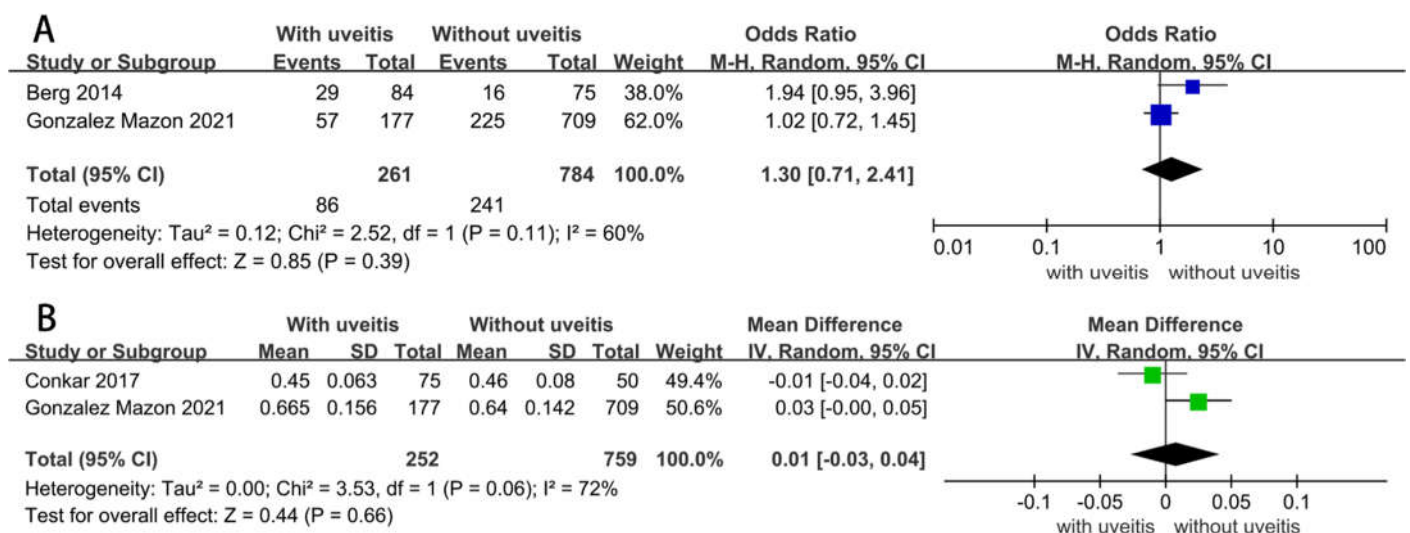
A

| Study or Subgroup | With uveitis Events | With uveitis Total | Without uveitis Events | Without uveitis Total | Weight | Odds Ratio M-H, Random, 95% CI |
|---|---|---|---|---|---|---|
| Berg 2014 | 29 | 84 | 16 | 75 | 38.0% | 1.94 [0.95, 3.96] |
| Gonzalez Mazon 2021 | 57 | 177 | 225 | 709 | 62.0% | 1.02 [0.72, 1.45] |
| Total (95% CI) | | 261 | | 784 | 100.0% | 1.30 [0.71, 2.41] |
| Total events | 86 | | 241 | | | |

Heterogeneity: Tau² = 0.12; Chi² = 2.52, df = 1 (P = 0.11); I² = 60%
Test for overall effect: Z = 0.85 (P = 0.39)

Odds Ratio
M-H, Random, 95% CI
0.01 0.1 1 10 100
with uveitis without uveitis

B

| Study or Subgroup | With uveitis Mean | With uveitis SD | With uveitis Total | Without uveitis Mean | Without uveitis SD | Without uveitis Total | Weight | Mean Difference IV, Random, 95% CI |
|---|---|---|---|---|---|---|---|---|
| Conkar 2017 | 0.45 | 0.063 | 75 | 0.46 | 0.08 | 50 | 49.4% | -0.01 [-0.04, 0.02] |
| Gonzalez Mazon 2021 | 0.665 | 0.156 | 177 | 0.64 | 0.142 | 709 | 50.6% | 0.03 [-0.00, 0.05] |
| Total (95% CI) | | | 252 | | | 759 | 100.0% | 0.01 [-0.03, 0.04] |

Heterogeneity: Tau² = 0.00; Chi² = 3.53, df = 1 (P = 0.06); I² = 72%
Test for overall effect: Z = 0.44 (P = 0.66)

Mean Difference
IV, Random, 95% CI
-0.1 -0.05 0 0.05 0.1
with uveitis without uveitis